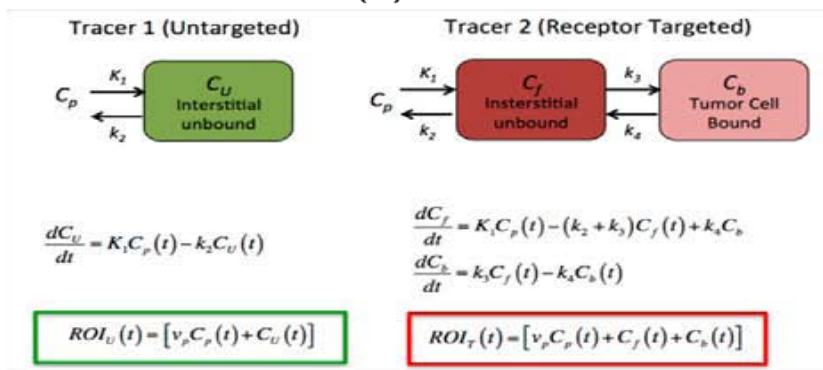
Tracer 1 (Untargeted)

$C_p$ $K_1$ $k_2$ $C_U$ Interstitial unbound

$\frac{dC_U}{dt} = K_1C_p(t) - k_2C_U(t)$

$ROI_U(t) = [v_pC_p(t) + C_U(t)]$

Tracer 2 (Receptor Targeted)

$C_p$ $K_1$ $k_2$ $C_f$ Insterstitial unbound $k_3$ $k_4$ $C_b$ Tumor Cell Bound

$\frac{dC_f}{dt} = K_1C_p(t) - (k_2 + k_3)C_f(t) + k_4C_b$

$\frac{dC_b}{dt} = k_3C_f(t) - k_4C_b(t)$

$ROI_T(t) = [v_pC_p(t) + C_f(t) + C_b(t)]$